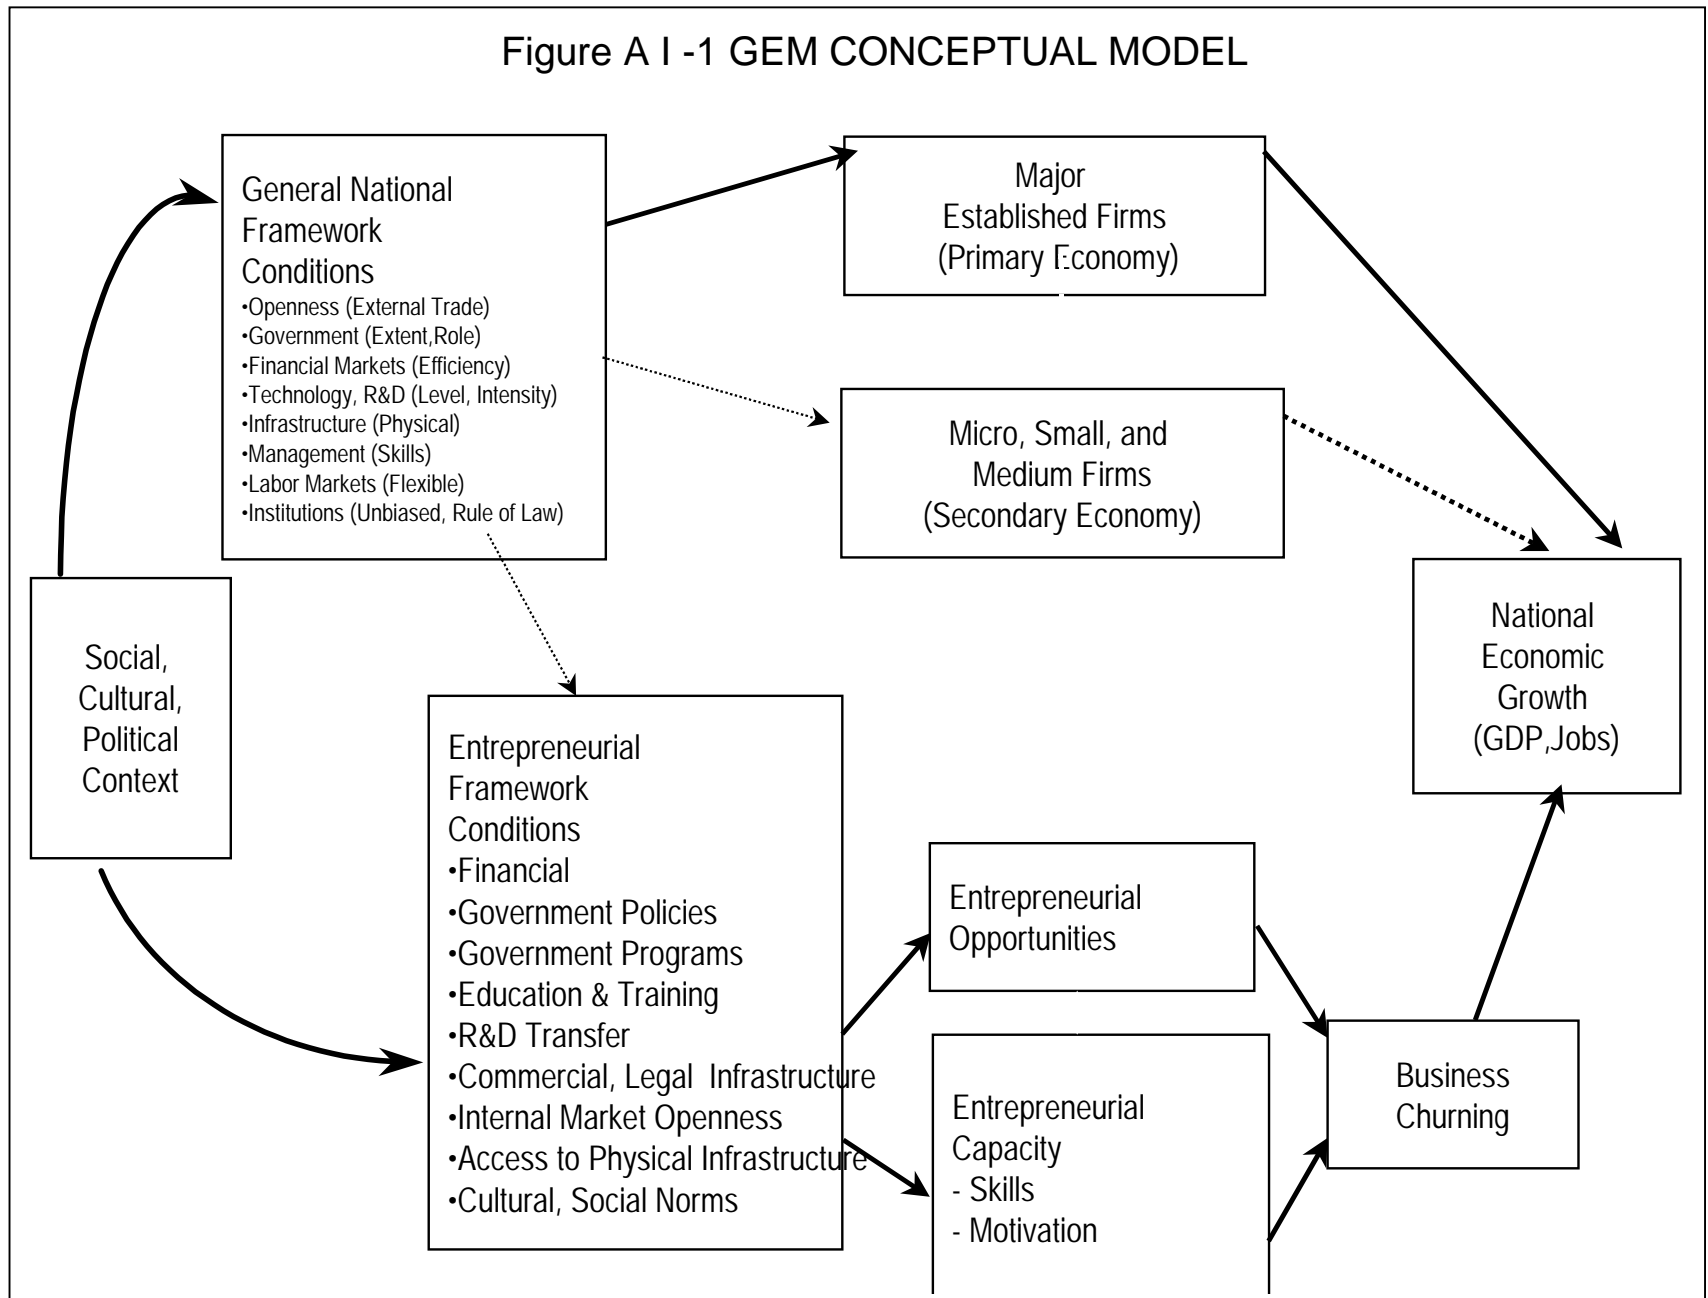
Figure A I -1 GEM CONCEPTUAL MODEL

General National Framework Conditions
•Openness (External Trade)
•Government (Extent,Role)
•Financial Markets (Efficiency)
•Technology, R&D (Level, Intensity)
•Infrastructure (Physical)
•Management (Skills)
•Labor Markets (Flexible)
•Institutions (Unbiased, Rule of Law)

Major Established Firms (Primary Economy)

Micro, Small, and Medium Firms (Secondary Economy)

National Economic Growth (GDP,Jobs)

Social, Cultural, Political Context

Entrepreneurial Framework Conditions
•Financial
•Government Policies
•Government Programs
•Education & Training
•R&D Transfer
•Commercial, Legal Infrastructure
•Internal Market Openness
•Access to Physical Infrastructure
•Cultural, Social Norms

Entrepreneurial Opportunities

Entrepreneurial Capacity
- Skills
- Motivation

Business Churning